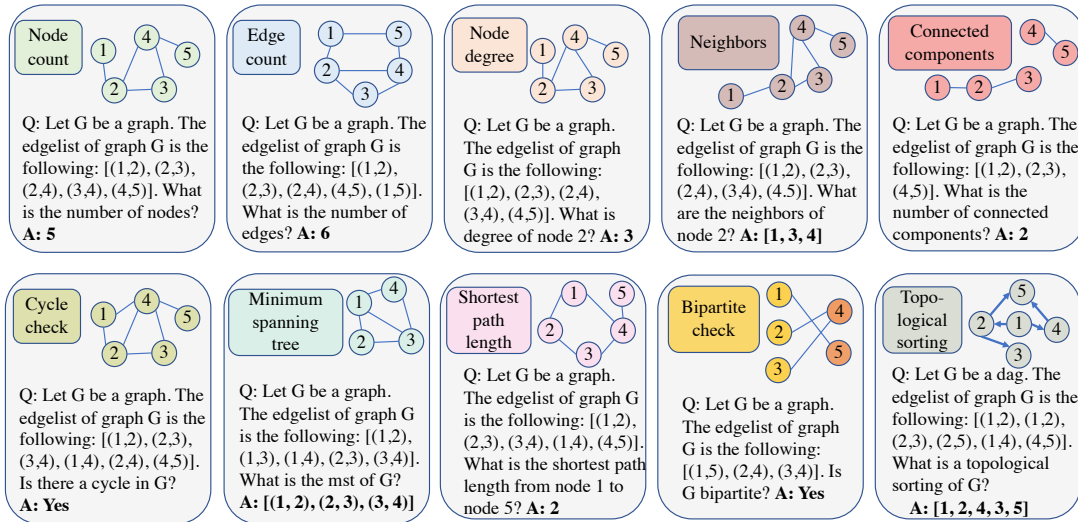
Node count

1 4 5 2 3

Q: Let G be a graph. The edgelist of graph G is the following: [(1,2), (2,3), (2,4), (3,4), (4,5)]. What is the number of nodes? **A: 5**

Edge count

1 5 2 4 3

Q: Let G be a graph. The edgelist of graph G is the following: [(1,2), (2,3), (2,4), (4,5), (1,5)]. What is the number of edges? **A: 6**

Node degree

1 4 5 2 3

Q: Let G be a graph. The edgelist of graph G is the following: [(1,2), (2,3), (2,4), (3,4), (4,5)]. What is degree of node 2? **A: 3**

Neighbors

4 5 2 3 1

Q: Let G be a graph. The edgelist of graph G is the following: [(1,2), (2,3), (2,4), (3,4), (4,5)]. What are the neighbors of node 2? **A: [1, 3, 4]**

Connected components

4 5 3 1 2

Q: Let G be a graph. The edgelist of graph G is the following: [(1,2), (2,3), (4,5)]. What is the number of connected components? **A: 2**

Cycle check

1 4 5 2 3

Q: Let G be a graph. The edgelist of graph G is the following: [(1,2), (2,3), (3,4), (1,4), (2,4), (4,5)]. Is there a cycle in G? **A: Yes**

Minimum spanning tree

4 1 2 3

Q: Let G be a graph. The edgelist of graph G is the following: [(1,2), (1,3), (1,4), (2,3), (3,4)]. What is the mst of G? **A: [(1, 2), (2, 3), (3, 4)]**

Shortest path length

1 5 2 4 3

Q: Let G be a graph. The edgelist of graph G is the following: [(1,2), (2,3), (3,4), (1,4), (4,5)]. What is the shortest path length from node 1 to node 5? **A: 2**

Bipartite check

1 2 3 4 5

Q: Let G be a graph. The edgelist of graph G is the following: [(1,5), (2,4), (3,4)]. Is G bipartite? **A: Yes**

Topo-logical sorting

5 2 1 4 3

Q: Let G be a dag. The edgelist of graph G is the following: [(1,2), (1,2), (2,3), (2,5), (1,4), (4,5)]. What is a topological sorting of G? **A: [1, 2, 4, 3, 5]**